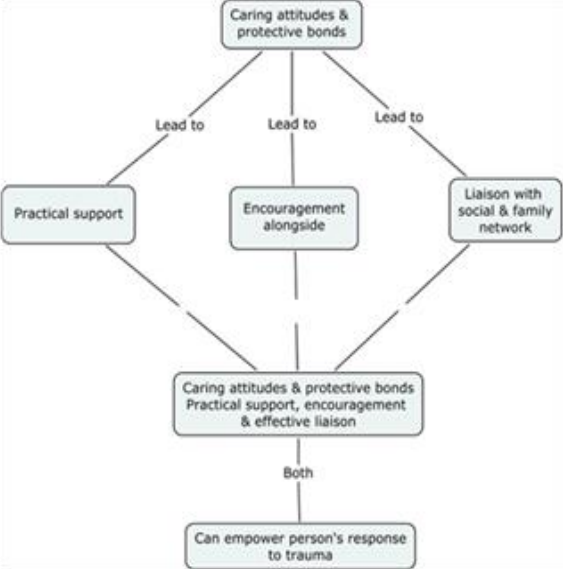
Caring attitudes & protective bonds

Lead to

Lead to

Lead to

Practical support

Encouragement alongside

Liaison with social & family network

Caring attitudes & protective bonds Practical support, encouragement & effective liaison

Both

Can empower person's response to trauma